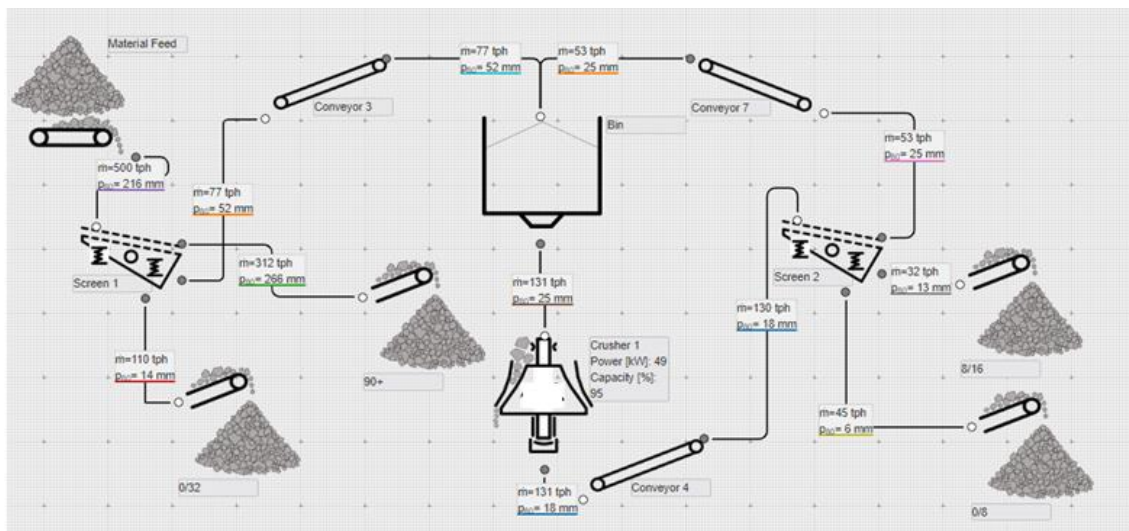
Material Feed

m=500 tph
$p_{80}$= 216 mm

Screen 1

m=77 tph
$p_{80}$= 52 mm

Conveyor 3

m=312 tph
$p_{80}$= 266 mm

90+

m=110 tph
$p_{80}$= 14 mm

0/32

m=77 tph
$p_{80}$= 52 mm

m=53 tph
$p_{80}$= 25 mm

Bin

m=131 tph
$p_{80}$= 25 mm

Crusher 1
Power [kW]: 49
Capacity [%]: 95

m=131 tph
$p_{80}$= 18 mm

Conveyor 4

Conveyor 7

m=53 tph
$p_{80}$= 25 mm

Screen 2

m=130 tph
$p_{80}$= 18 mm

m=32 tph
$p_{80}$= 13 mm

8/16

m=45 tph
$p_{80}$= 6 mm

0/8